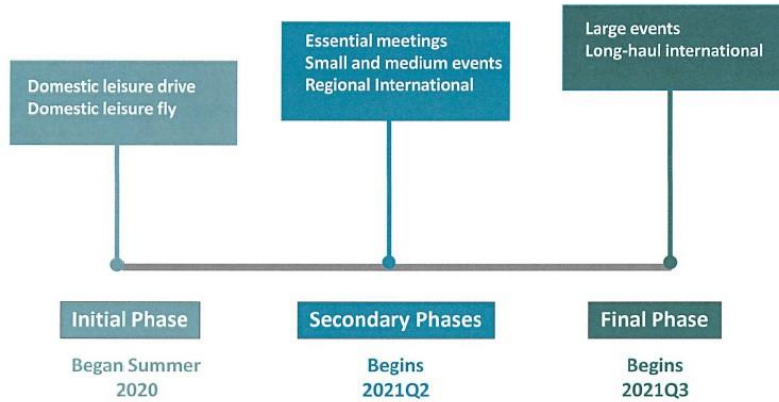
Domestic leisure drive
Domestic leisure fly

Essential meetings
Small and medium events
Regional International

Large events
Long-haul international

Initial Phase

Began Summer 2020

Secondary Phases

Begins 2021Q2

Final Phase

Begins 2021Q3